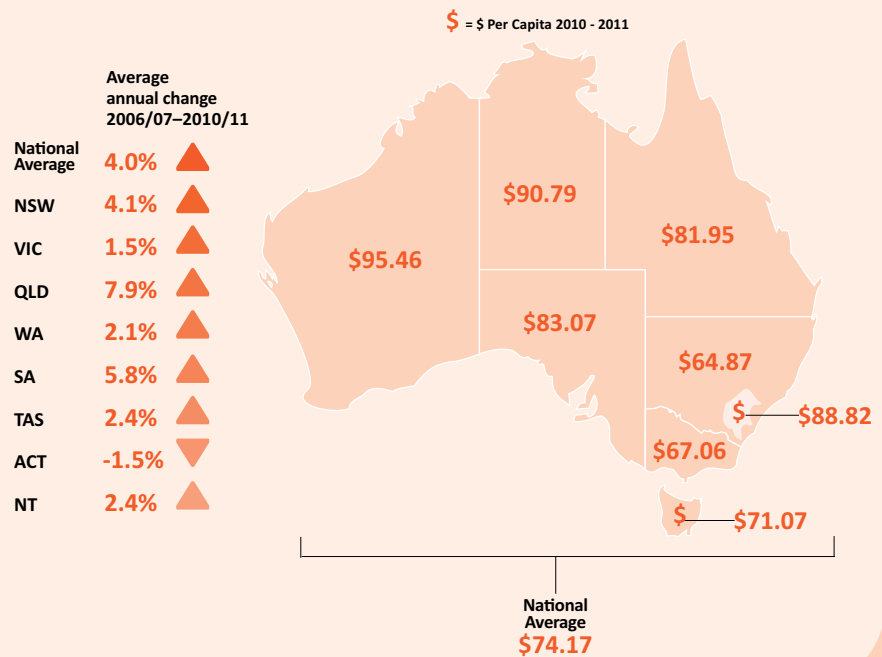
\$ = \$ Per Capita 2010 - 2011

Average annual change 2006/07–2010/11

| | |
|---|---|
| National Average | 4.0% |
| NSW | 4.1% |
| VIC | 1.5% |
| QLD | 7.9% |
| WA | 2.1% |
| SA | 5.8% |
| TAS | 2.4% |
| ACT | -1.5% |
| NT | 2.4% |

\$95.46

\$90.79

\$81.95

\$83.07

\$64.87

\$ \$88.82

\$67.06

\$ \$71.07

National Average
\$74.17